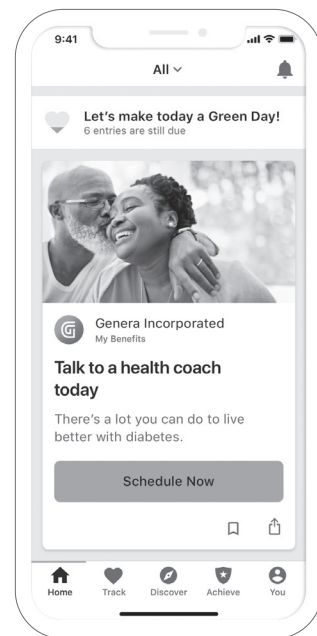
9:41

All

Let's make today a Green Day!
6 entries are still due

Genera Incorporated
My Benefits

Talk to a health coach today

There's a lot you can do to live better with diabetes.

Schedule Now

Home Track Discover Achieve You